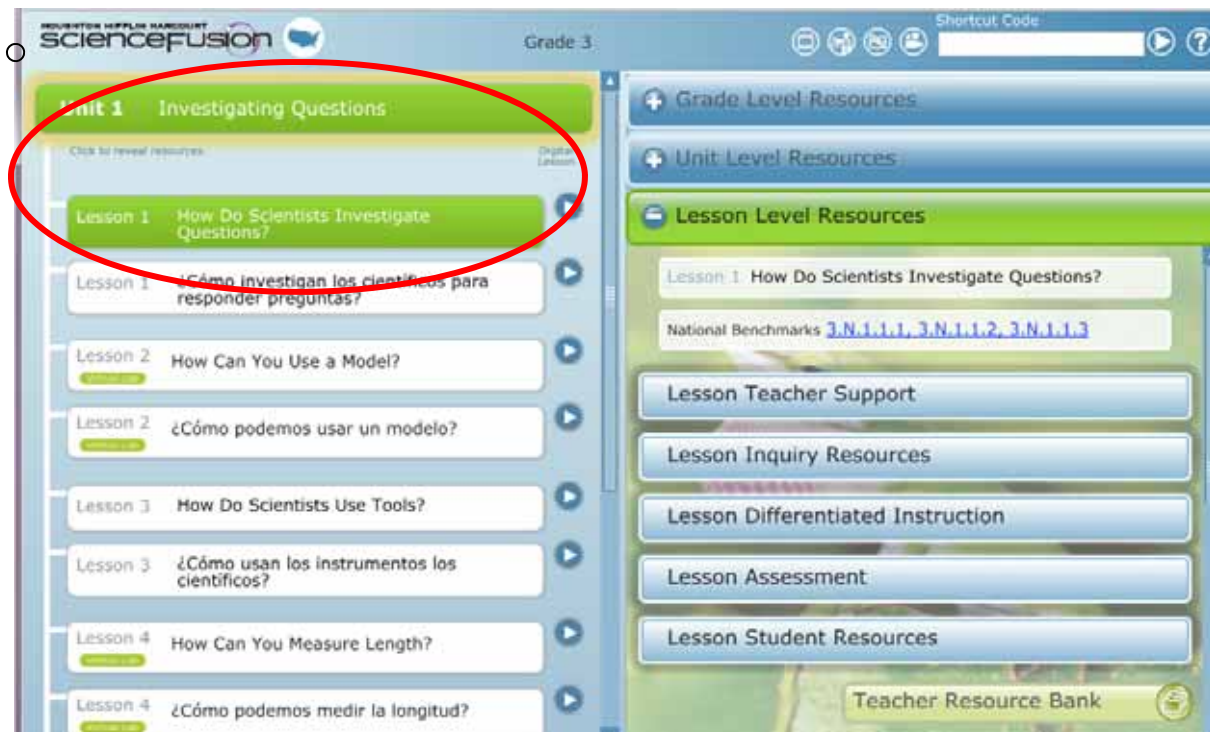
HOUGHTON MIFFLIN HARCOURT
ScienceFusion

Grade 3

Shortcut Code

Unit 1 Investigating Questions

Click to reveal resources

Digital Lesson

Lesson 1 How Do Scientists Investigate Questions?

Lesson 1 ¿Cómo investigan los científicos para responder preguntas?

Lesson 2 How Can You Use a Model?

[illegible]

Lesson 2 ¿Cómo podemos usar un modelo?

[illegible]

Lesson 3 How Do Scientists Use Tools?

Lesson 3 ¿Cómo usan los instrumentos los científicos?

Lesson 4 How Can You Measure Length?

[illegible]

Lesson 4 ¿Cómo podemos medir la longitud?

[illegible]

Grade Level Resources

Unit Level Resources

Lesson Level Resources

Lesson 1 How Do Scientists Investigate Questions?

National Benchmarks 3.N.1.1.1, 3.N.1.1.2, 3.N.1.1.3

Lesson Teacher Support

Lesson Inquiry Resources

Lesson Differentiated Instruction

Lesson Assessment

Lesson Student Resources

Teacher Resource Bank